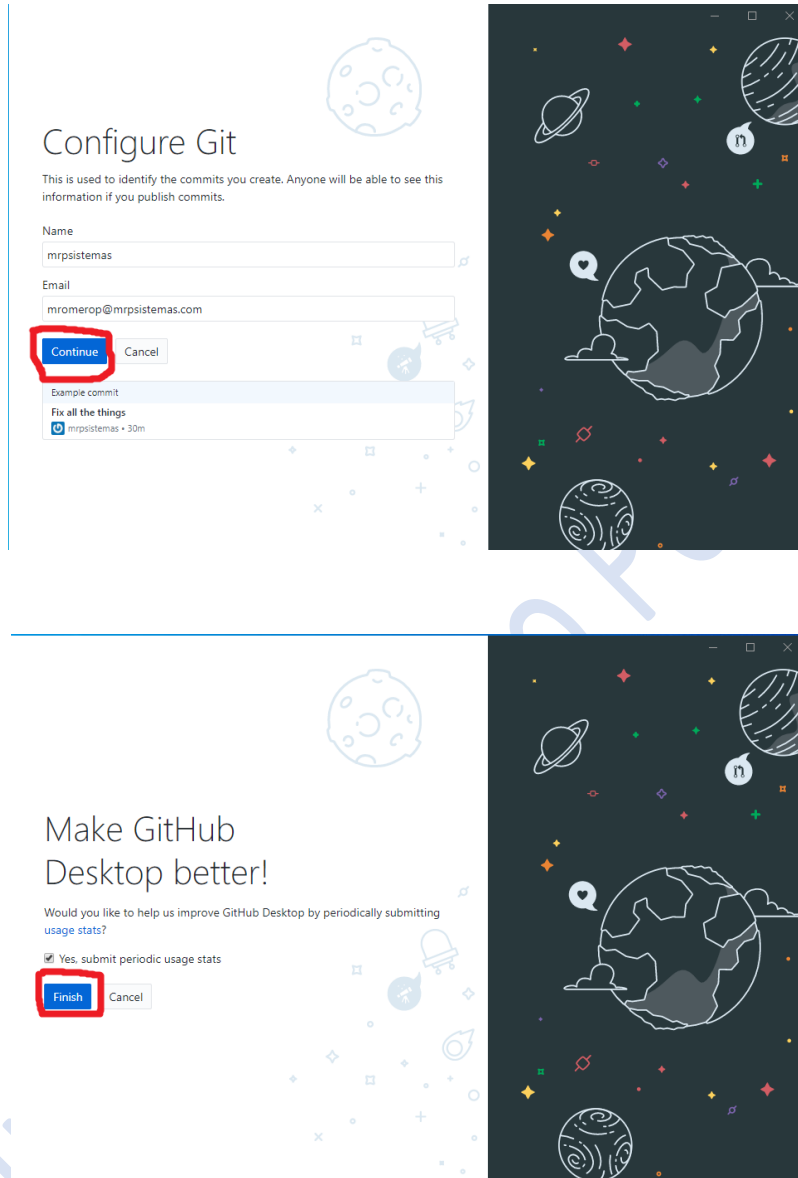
Configure Git

This is used to identify the commits you create. Anyone will be able to see this information if you publish commits.

Name

mrpsistemas

Email

mromerop@mrpsistemas.com

Continue Cancel

Example commit

Fix all the things

mrpsistemas • 30m

Make GitHub Desktop better!

Would you like to help us improve GitHub Desktop by periodically submitting usage stats?

Yes, submit periodic usage stats

Finish Cancel